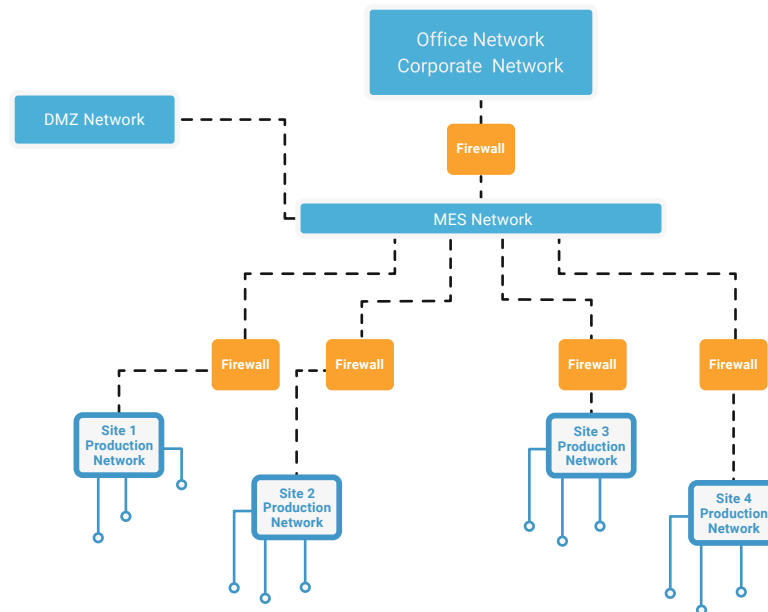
Office Network
Corporate Network

DMZ Network

Firewall

MES Network

Firewall

Firewall

Firewall

Firewall

Site 1
Production
Network

Site 2
Production
Network

Site 3
Production
Network

Site 4
Production
Network